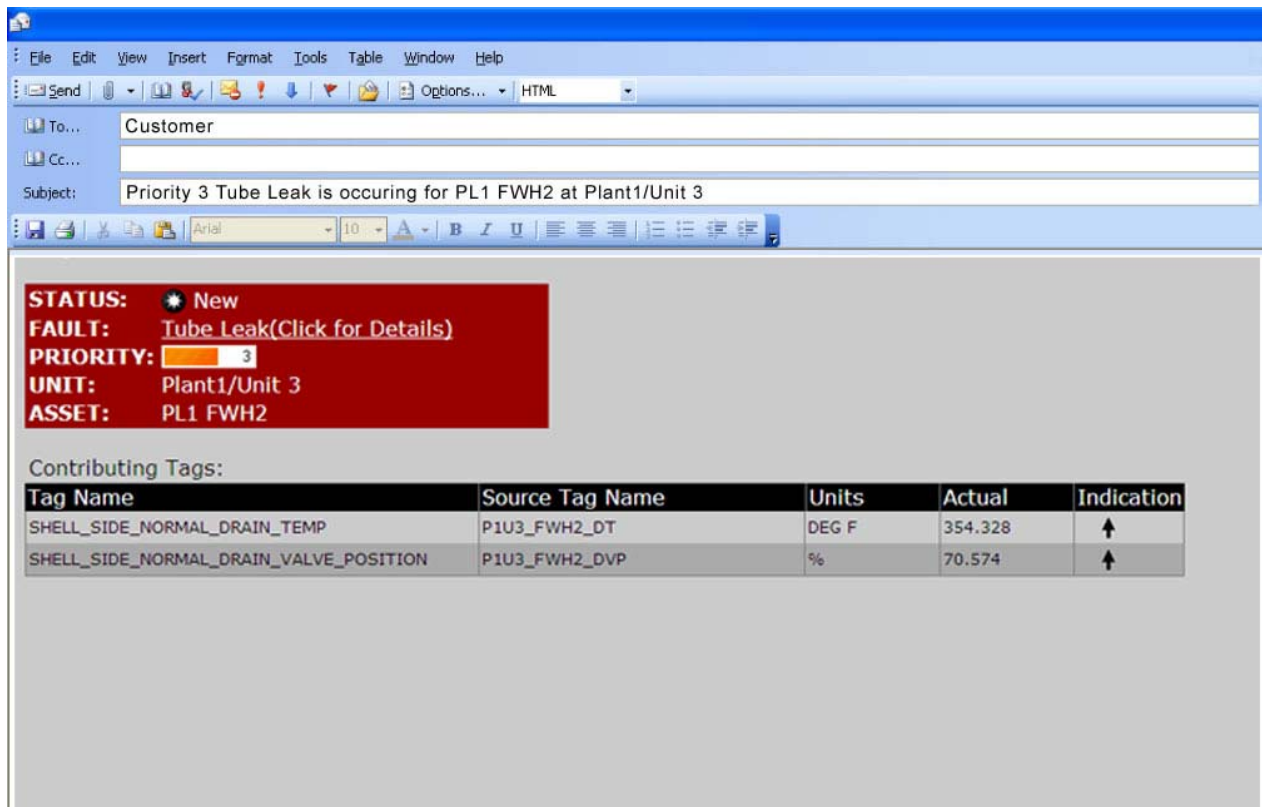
File Edit View Insert Format Tools Table Window Help

Send | Options... | HTML

To... Customer

Cc...

Subject: Priority 3 Tube Leak is occuring for PL1 FWH2 at Plant1/Unit 3

Arial | 10 | A | B I U

STATUS: New
FAULT: Tube Leak(Click for Details)
PRIORITY: 3
UNIT: Plant1/Unit 3
ASSET: PL1 FWH2

Contributing Tags:

| Tag Name | Source Tag Name | Units | Actual | Indication |
|---|---|---|---|---|
| SHELL_SIDE_NORMAL_DRAIN_TEMP | P1U3_FWH2_DT | DEG F | 354.328 | ↑ |
| SHELL_SIDE_NORMAL_DRAIN_VALVE_POSITION | P1U3_FWH2_DVP | % | 70.574 | ↑ |